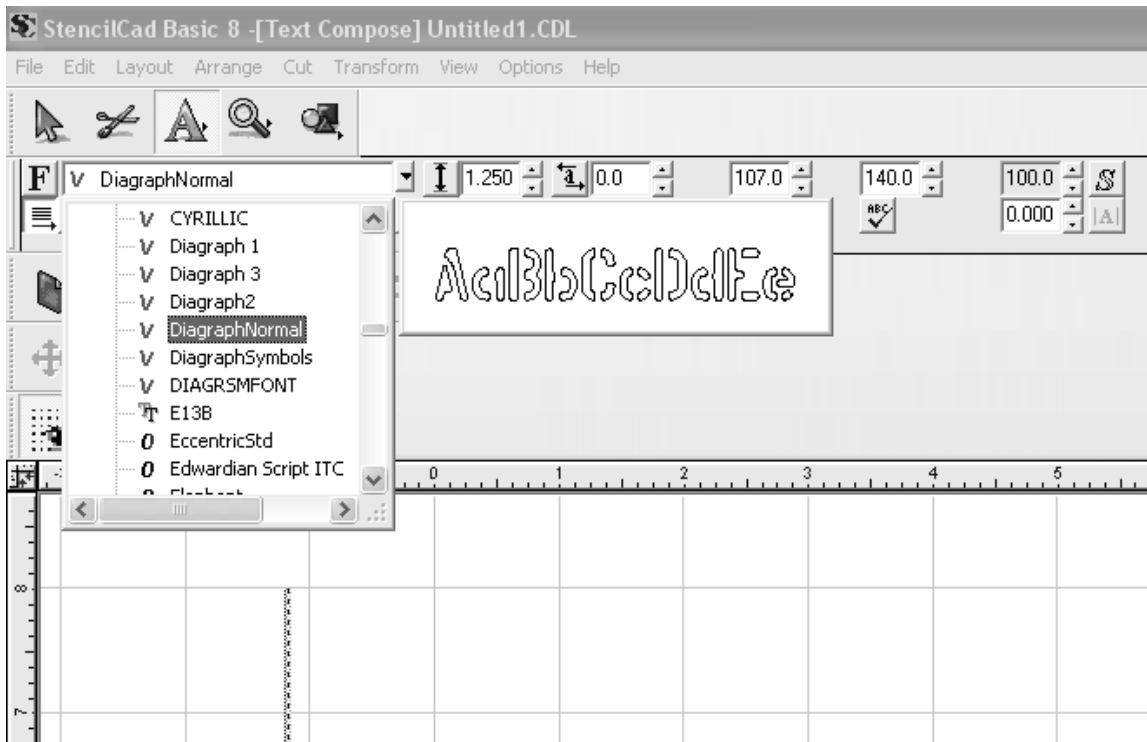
StencilCad Basic 8 -[Text Compose] Untitled1.CDL

File Edit Layout Arrange Cut Transform View Options Help

F V DiagraphNormal 1.250 0.0 107.0 140.0 100.0 0.000

V CYRILLIC
V Diagraph 1
V Diagraph 3
V Diagraph2
V DiagraphNormal
V DiagraphSymbols
V DIAGRSMFONT
E13B
O EccentricStd
O Edwardian Script ITC
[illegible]

AaBbCcDdEe

0 1 2 3 4 5

8

7